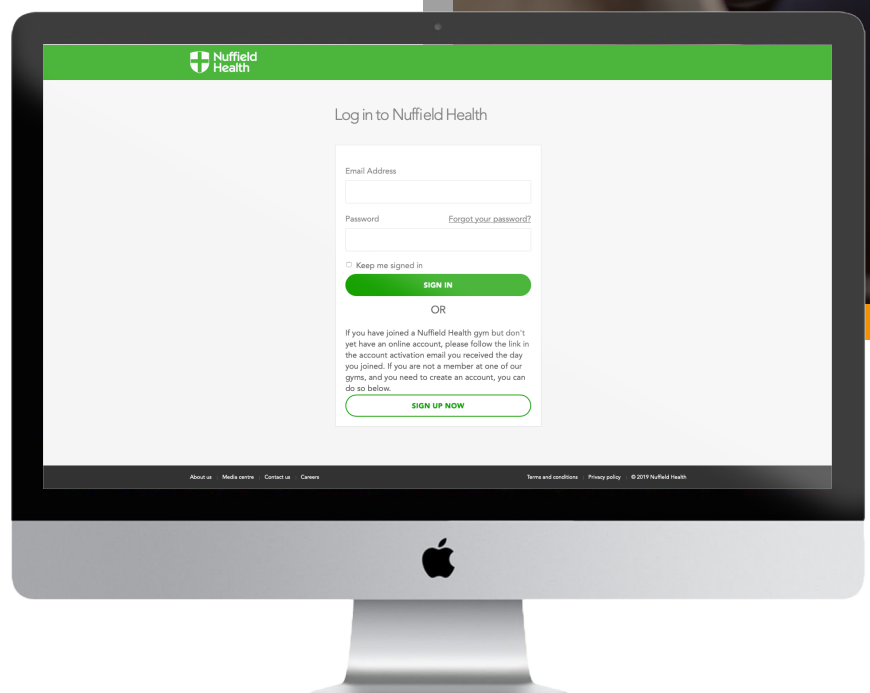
Nuffield Health

Log in to Nuffield Health

Email Address

Password Forgot your password?

Keep me signed in

SIGN IN

OR

If you have joined a Nuffield Health gym but don't yet have an online account, please follow the link in the account activation email you received the day you joined. If you are not a member at one of our gyms, and you need to create an account, you can do so below.

SIGN UP NOW

About us | Media centre | Contact us | Careers

Terms and conditions | Privacy policy | © 2019 Nuffield Health